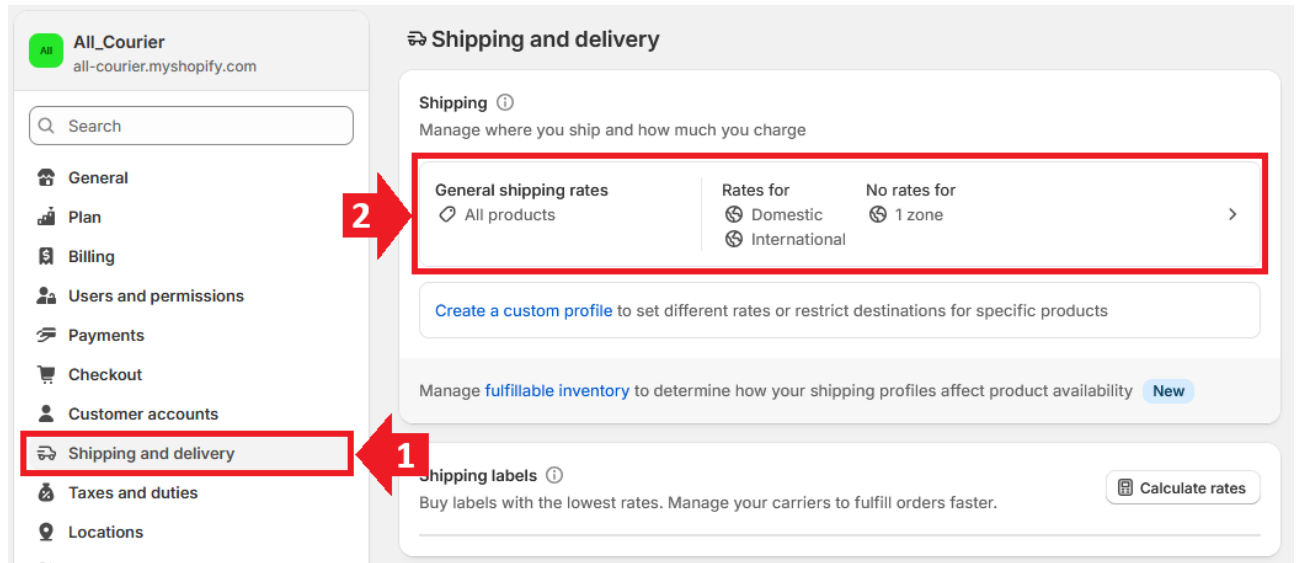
All
All_Courier
all-courier.myshopify.com

Search

General
Plan
Billing
Users and permissions
Payments
Checkout
Customer accounts
Shipping and delivery
Taxes and duties
Locations

1
2

Shipping and delivery

Shipping
Manage where you ship and how much you charge

General shipping rates
All products

Rates for
Domestic
International

No rates for
1 zone

Create a custom profile to set different rates or restrict destinations for specific products

Manage fulfillable inventory to determine how your shipping profiles affect product availability New

Shipping labels
Buy labels with the lowest rates. Manage your carriers to fulfill orders faster.

Calculate rates